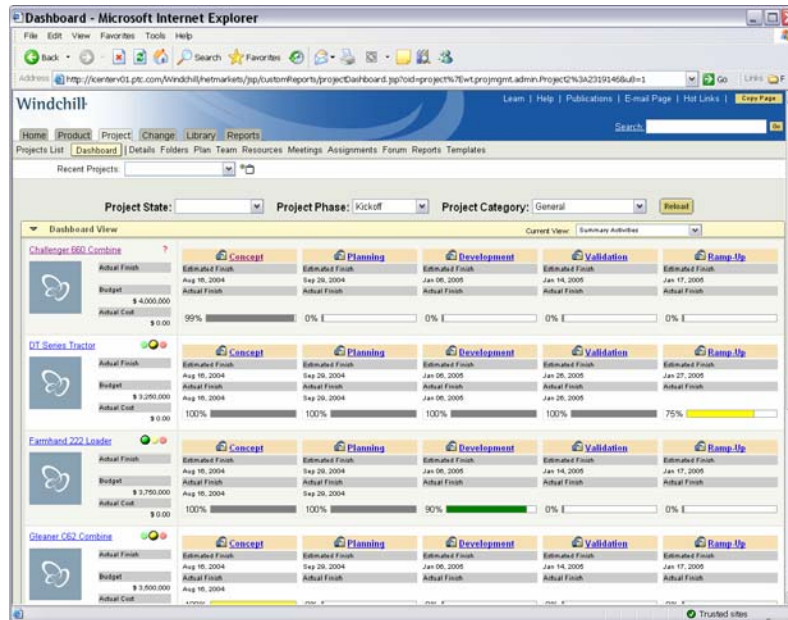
Dashboard - Microsoft Internet Explorer

File Edit View Favorites Tools Help

Back Search Favorites

Address http://icenterv01.ptc.com/Windchill/netmarkets/jsp/customReports/projectDashboard.jsp?oid=project%7Ewt.projmgmt.admin.Project2%3A23191468u8=1 Go Links

Windchill

Learn | Help | Publications | E-mail Page | Hot Links | Copy Page

Search Go

Home Product Project Change Library Reports

Projects List Dashboard Details Folders Plan Team Resources Meetings Assignments Forum Reports Templates

Recent Projects:

Project State: Project Phase: Kickoff Project Category: General Reload

Dashboard View Current View: Summary Activities

Challenger 660 Combine ?

Actual Finish

Budget $ 4,000,000

Actual Cost $ 0.00

| Concept | Planning | Development | Validation | Ramp-Up |
|---|---|---|---|---|
| Estimated Finish | Estimated Finish | Estimated Finish | Estimated Finish | Estimated Finish |
| Aug 16, 2004 | Sep 29, 2004 | Jan 06, 2005 | Jan 14, 2005 | Jan 17, 2005 |
| Actual Finish | Actual Finish | Actual Finish | Actual Finish | Actual Finish |
| 99% | 0% | 0% | 0% | 0% |

DT Series Tractor

Actual Finish

Budget $ 3,250,000

Actual Cost $ 0.00

| Concept | Planning | Development | Validation | Ramp-Up |
|---|---|---|---|---|
| Estimated Finish | Estimated Finish | Estimated Finish | Estimated Finish | Estimated Finish |
| Aug 16, 2004 | Sep 29, 2004 | Jan 06, 2005 | Jan 26, 2005 | Jan 27, 2005 |
| Actual Finish | Actual Finish | Actual Finish | Actual Finish | Actual Finish |
| Aug 16, 2004 | Sep 29, 2004 | Jan 06, 2005 | Jan 26, 2005 | |
| 100% | 100% | 100% | 100% | 75% |

Farmhand 222 Loader

Actual Finish

Budget $ 3,750,000

Actual Cost $ 0.00

| Concept | Planning | Development | Validation | Ramp-Up |
|---|---|---|---|---|
| Estimated Finish | Estimated Finish | Estimated Finish | Estimated Finish | Estimated Finish |
| Aug 16, 2004 | Sep 29, 2004 | Jan 06, 2005 | Jan 14, 2005 | Jan 17, 2005 |
| Actual Finish | Actual Finish | Actual Finish | Actual Finish | Actual Finish |
| Aug 16, 2004 | Sep 29, 2004 | | | |
| 100% | 100% | 90% | 0% | 0% |

Gleaner C62 Combine

Actual Finish

Budget $ 3,500,000

Actual Cost

| Concept | Planning | Development | Validation | Ramp-Up |
|---|---|---|---|---|
| Estimated Finish | Estimated Finish | Estimated Finish | Estimated Finish | Estimated Finish |
| Aug 16, 2004 | Sep 29, 2004 | Jan 06, 2005 | Jan 14, 2005 | Jan 17, 2005 |
| Actual Finish | Actual Finish | Actual Finish | Actual Finish | Actual Finish |
| Aug 16, 2004 | | | | |

Trusted sites